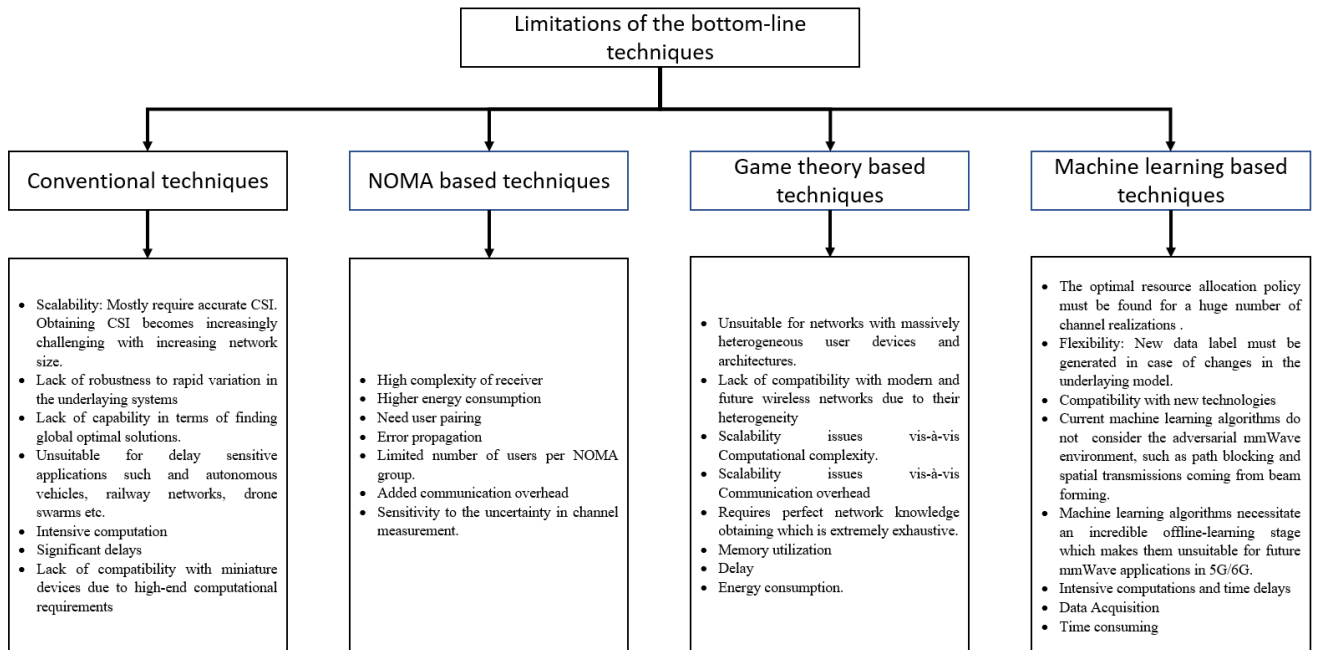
Limitations of the bottom-line techniques

Conventional techniques

NOMA based techniques

Game theory based techniques

Machine learning based techniques

- Scalability: Mostly require accurate CSI. Obtaining CSI becomes increasingly challenging with increasing network size.
- Lack of robustness to rapid variation in the underlaying systems
- Lack of capability in terms of finding global optimal solutions.
- Unsuitable for delay sensitive applications such and autonomous vehicles, railway networks, drone swarms etc.
- Intensive computation
- Significant delays
- Lack of compatibility with miniature devices due to high-end computational requirements

- High complexity of receiver
- Higher energy consumption
- Need user pairing
- Error propagation
- Limited number of users per NOMA group.
- Added communication overhead
- Sensitivity to the uncertainty in channel measurement.

- Unsuitable for networks with massively heterogeneous user devices and architectures.
- Lack of compatibility with modern and future wireless networks due to their heterogeneity
- Scalability issues vis-à-vis Computational complexity.
- Scalability issues vis-à-vis Communication overhead
- Requires perfect network knowledge obtaining which is extremely exhaustive.
- Memory utilization
- Delay
- Energy consumption.

- The optimal resource allocation policy must be found for a huge number of channel realizations .
- Flexibility: New data label must be generated in case of changes in the underlaying model.
- Compatibility with new technologies
- Current machine learning algorithms do not consider the adversarial mmWave environment, such as path blocking and spatial transmissions coming from beam forming.
- Machine learning algorithms necessitate an incredible offline-learning stage which makes them unsuitable for future mmWave applications in 5G/6G.
- Intensive computations and time delays
- Data Acquisition
- Time consuming